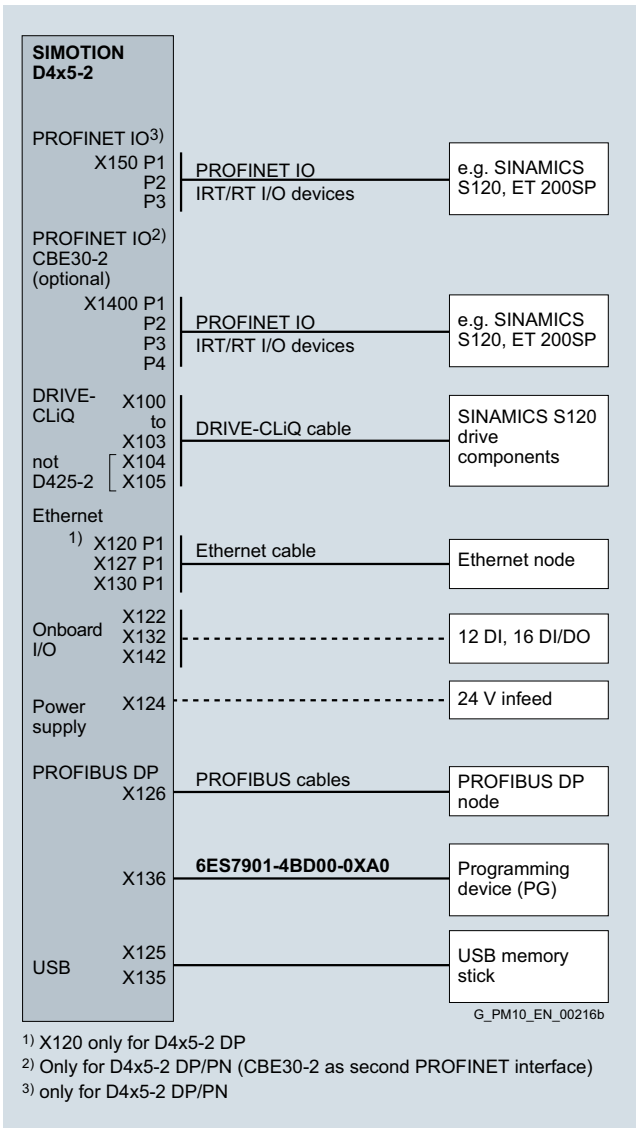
SIMOTION D4x5-2

PROFINET IO$^{3)}$
X150 P1
P2
P3

PROFINET IO
IRT/RT I/O devices

e.g. SINAMICS S120, ET 200SP

PROFINET IO$^{2)}$
CBE30-2
(optional)
X1400 P1
P2
P3
P4

PROFINET IO
IRT/RT I/O devices

e.g. SINAMICS S120, ET 200SP

DRIVE-CLiQ
X100
to
X103
not D425-2
X104
X105

DRIVE-CLiQ cable

SINAMICS S120 drive components

Ethernet
$^{1)}$ X120 P1
X127 P1
X130 P1

Ethernet cable

Ethernet node

Onboard I/O
X122
X132
X142

12 DI, 16 DI/DO

Power supply
X124

24 V infeed

PROFIBUS DP
X126

PROFIBUS cables

PROFIBUS DP node

X136

6ES7901-4BD00-0XA0

Programming device (PG)

USB
X125
X135

USB memory stick

G_PM10_EN_00216b

$^{1)}$ X120 only for D4x5-2 DP
$^{2)}$ Only for D4x5-2 DP/PN (CBE30-2 as second PROFINET interface)
$^{3)}$ only for D4x5-2 DP/PN